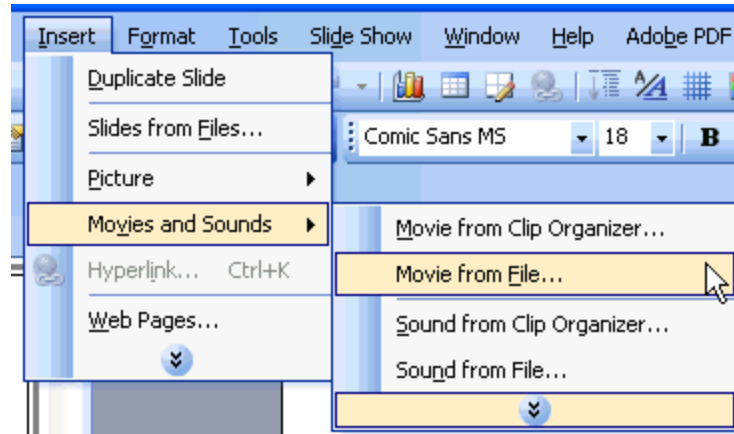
Insert Format Tools Slide Show Window Help Adobe PDF

Duplicate Slide
Slides from Files...
Picture
Movies and Sounds
Hyperlink... Ctrl+K
Web Pages...

Comic Sans MS 18 B

Movie from Clip Organizer...
Movie from File...
Sound from Clip Organizer...
Sound from File...